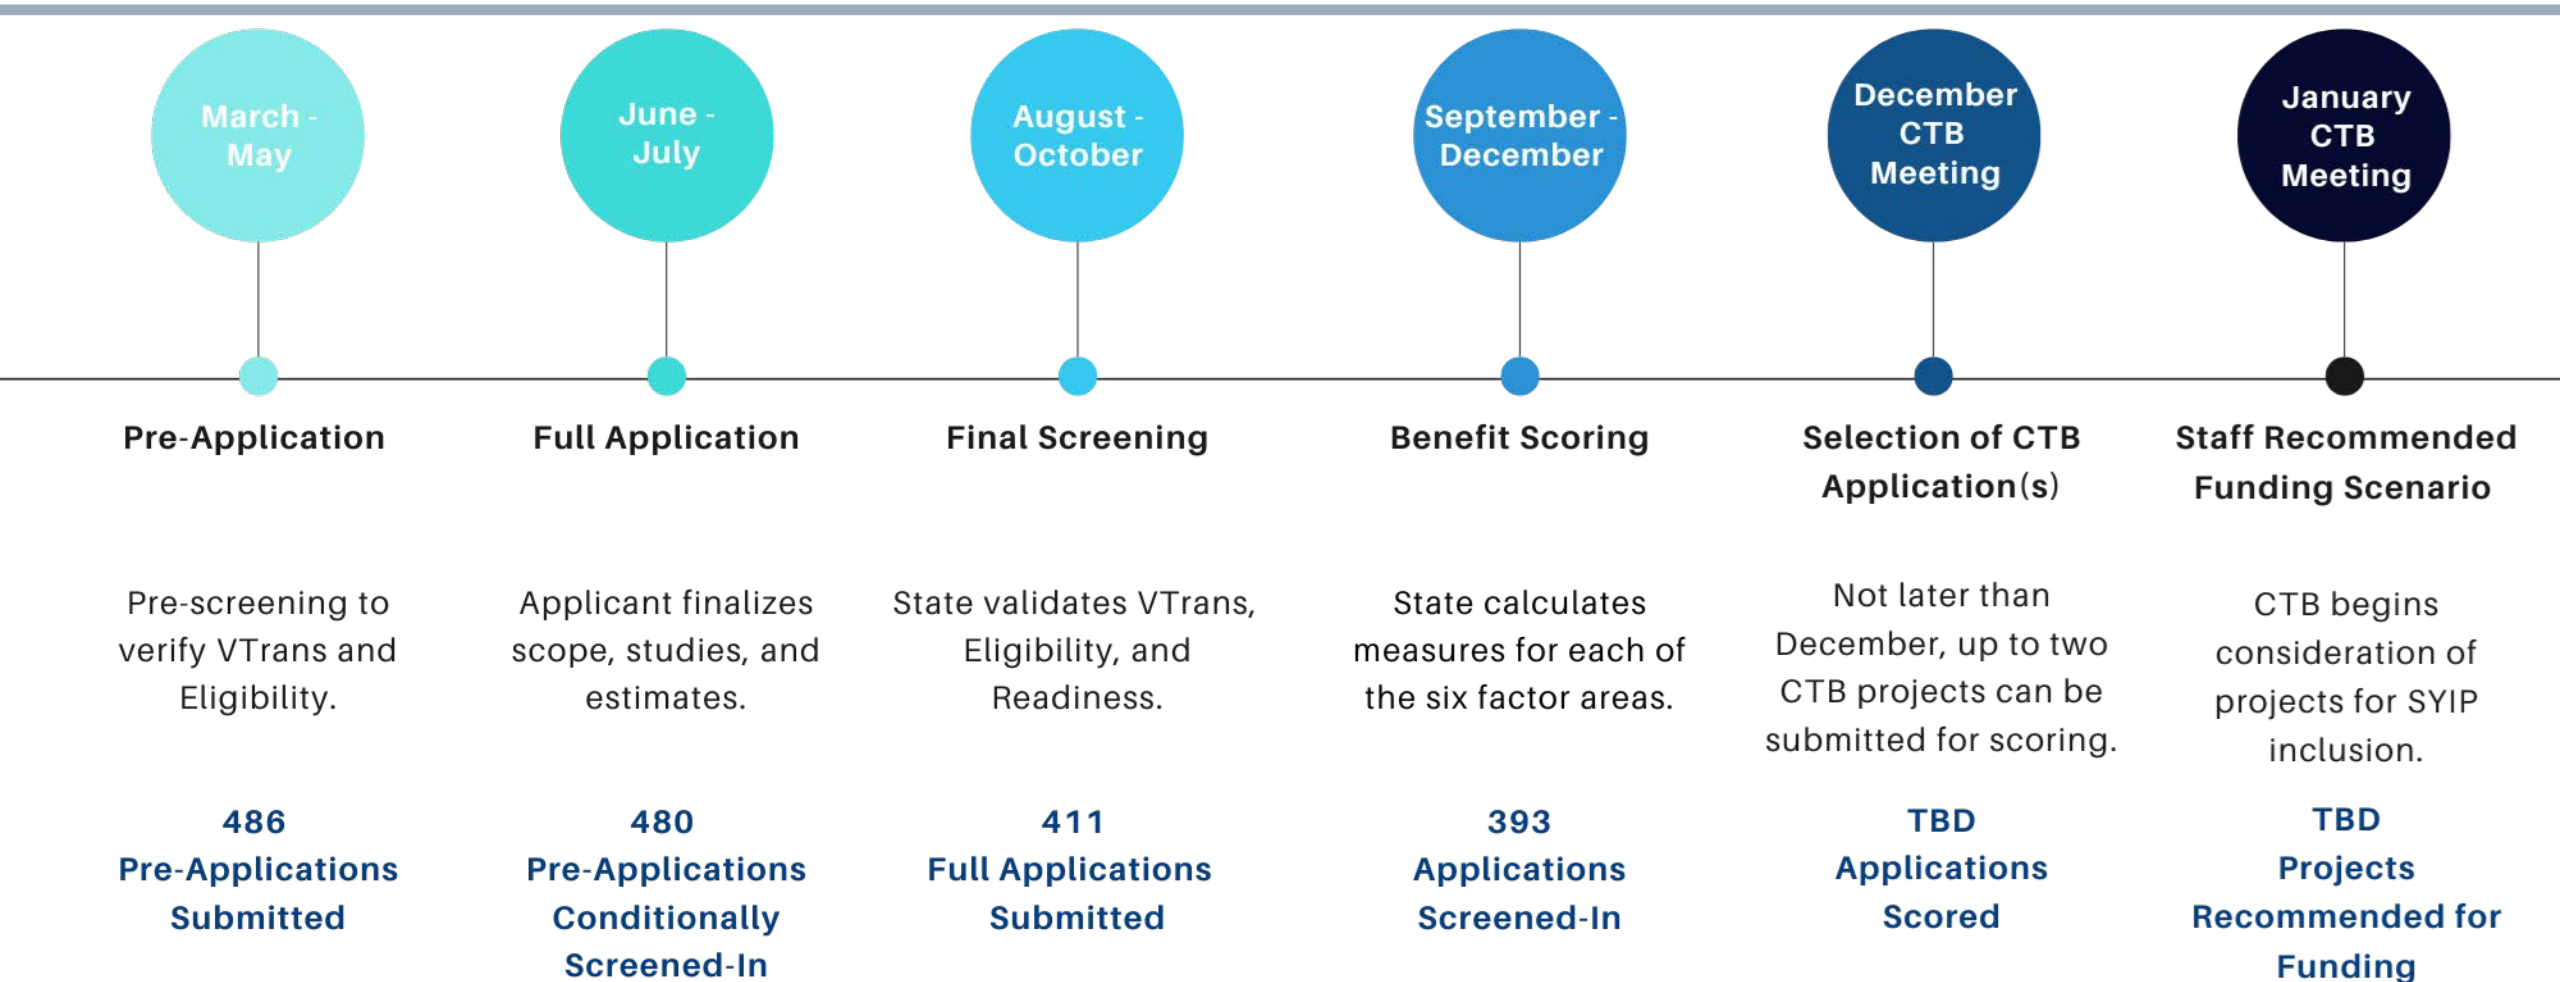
March - May

June - July

August - October

September - December

December CTB Meeting

January CTB Meeting

Pre-Application

Pre-screening to verify VTrans and Eligibility.

486
Pre-Applications Submitted

Full Application

Applicant finalizes scope, studies, and estimates.

480
Pre-Applications Conditionally Screened-In

Final Screening

State validates VTrans, Eligibility, and Readiness.

411
Full Applications Submitted

Benefit Scoring

State calculates measures for each of the six factor areas.

393
Applications Screened-In

Selection of CTB Application(s)

Not later than December, up to two CTB projects can be submitted for scoring.

TBD
Applications Scored

Staff Recommended Funding Scenario

CTB begins consideration of projects for SYIP inclusion.

TBD
Projects Recommended for Funding